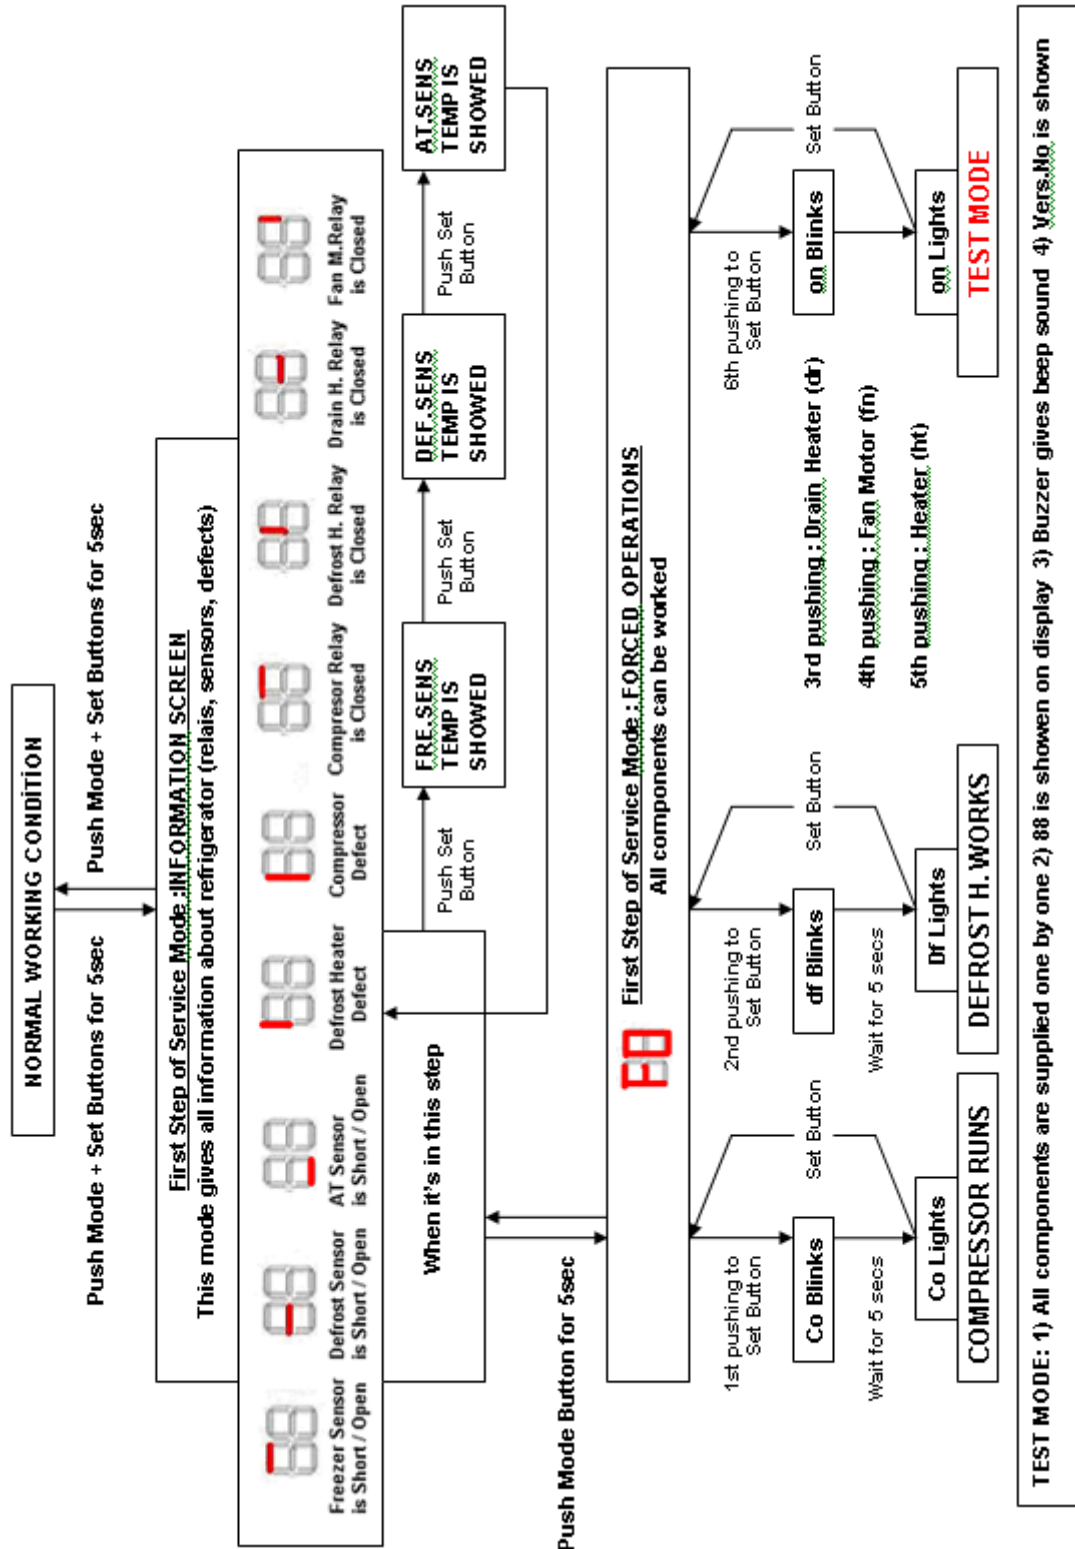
NORMAL WORKING CONDITION

Push Mode + Set Buttons for 5sec

Push Mode + Set Buttons for 5sec

First Step of Service Mode :INFORMATION SCREEN
This mode gives all information about refrigerator (relais, sensors, defects)

Freezer Sensor is Short / Open

Defrost Sensor is Short / Open

AT Sensor is Short / Open

Defrost Heater Defect

Compressor Defect

Compresor Relay is Closed

Defrost H. Relay is Closed

Drain H. Relay is Closed

Fan M.Relay is Closed

When it's in this step

Push Set Button

FRE.SENS TEMP IS SHOWED

Push Set Button

DEF.SENS TEMP IS SHOWED

Push Set Button

AT.SENS TEMP IS SHOWED

Push Mode Button for 5sec

F8

First Step of Service Mode : FORCED OPERATIONS
All components can be worked

1st pushing to Set Button

Co Blinks

Set Button

Wait for 5 secs

Co Lights

COMPRESSOR RUNS

2nd pushing to Set Button

df Blinks

Set Button

Wait for 5 secs

Df Lights

DEFROST H. WORKS

3rd pushing : Drain Heater (dr)

4th pushing : Fan Motor (fn)

5th pushing : Heater (ht)

6th pushing to Set Button

on Blinks

Set Button

on Lights

TEST MODE

TEST MODE: 1) All components are supplied one by one 2) 88 is shown on display 3) Buzzer gives beep sound 4) Vers.No is shown